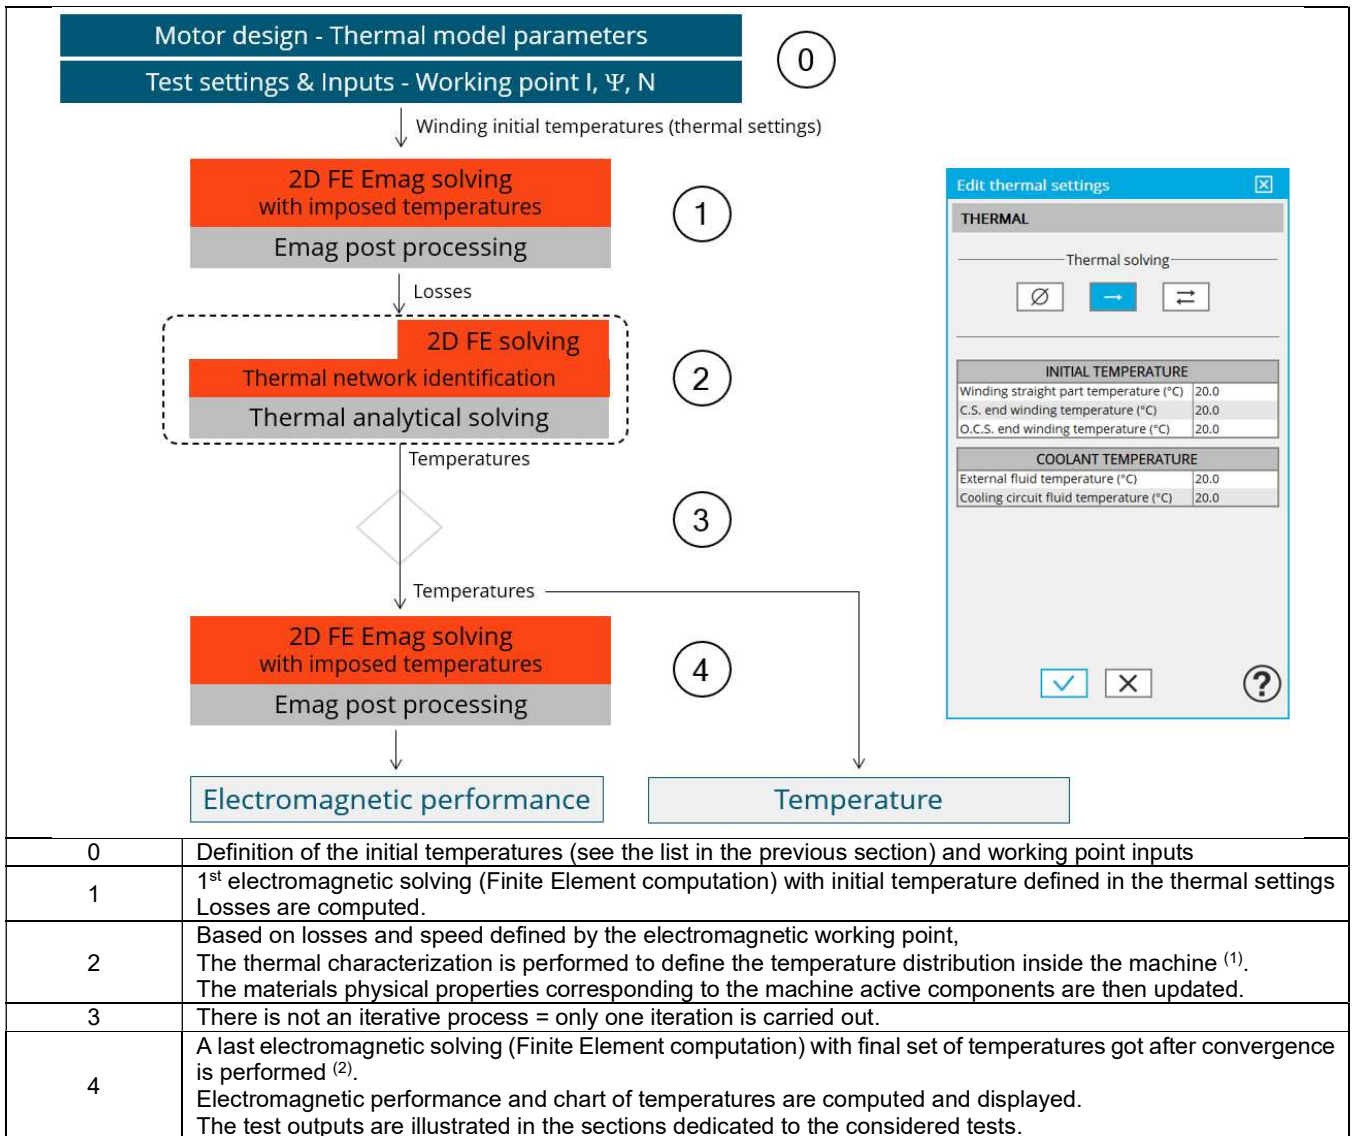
Motor design - Thermal model parameters

Test settings & Inputs - Working point I, Ψ, N

0

Winding initial temperatures (thermal settings)

2D FE Emag solving with imposed temperatures

Emag post processing

1

Losses

2D FE solving

Thermal network identification

Thermal analytical solving

2

Temperatures

3

Temperatures

2D FE Emag solving with imposed temperatures

Emag post processing

4

Electromagnetic performance

Temperature

Edit thermal settings

THERMAL

Thermal solving

INITIAL TEMPERATURE

| | |
|---|---|
| Winding straight part temperature (°C) | 20.0 |
| C.S. end winding temperature (°C) | 20.0 |
| O.C.S. end winding temperature (°C) | 20.0 |

COOLANT TEMPERATURE

| | |
|---|---|
| External fluid temperature (°C) | 20.0 |
| Cooling circuit fluid temperature (°C) | 20.0 |

| | |
|---|---|
| 0 | Definition of the initial temperatures (see the list in the previous section) and working point inputs |
| 1 | 1st electromagnetic solving (Finite Element computation) with initial temperature defined in the thermal settings Losses are computed. |
| 2 | Based on losses and speed defined by the electromagnetic working point, The thermal characterization is performed to define the temperature distribution inside the machine $^{(1)}$. The materials physical properties corresponding to the machine active components are then updated. |
| 3 | There is not an iterative process = only one iteration is carried out. |
| 4 | A last electromagnetic solving (Finite Element computation) with final set of temperatures got after convergence is performed $^{(2)}$. Electromagnetic performance and chart of temperatures are computed and displayed. The test outputs are illustrated in the sections dedicated to the considered tests. |